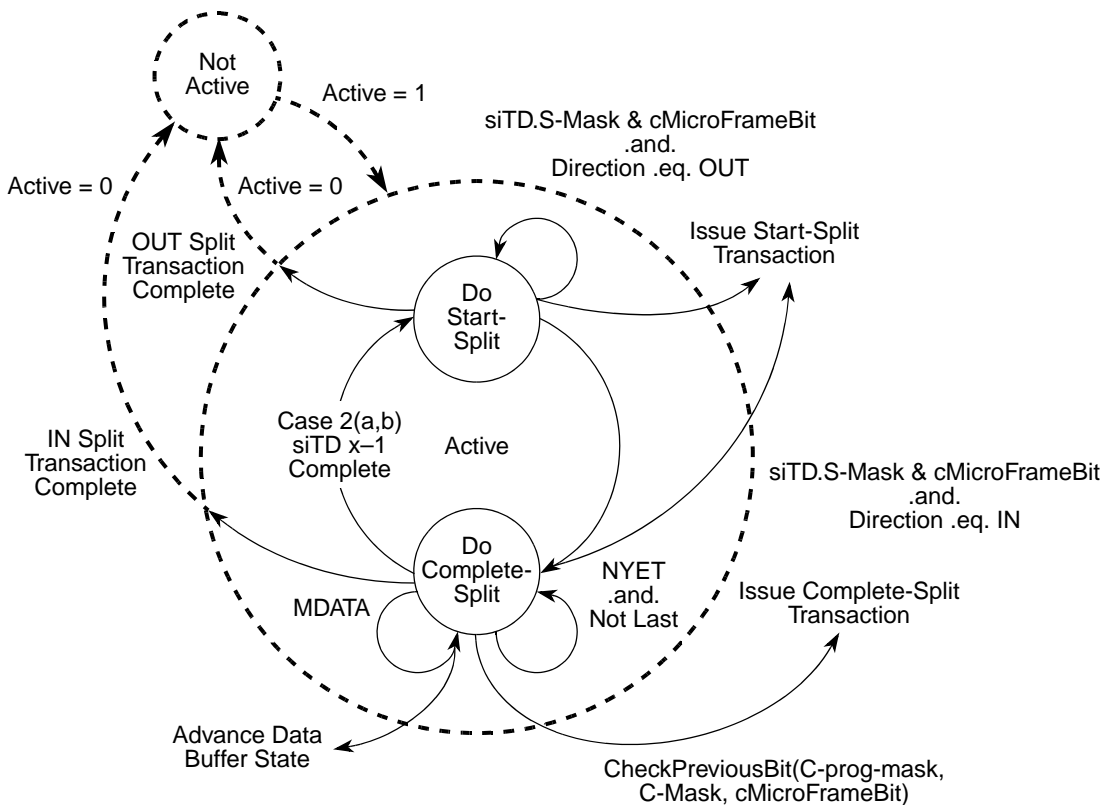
Not Active

Active = 1

siTD.S-Mask & cMicroFrameBit .and. Direction .eq. OUT

Active = 0

Active = 0

OUT Split Transaction Complete

Issue Start-Split Transaction

Do Start-Split

Case 2(a,b) siTD x–1 Complete

Active

IN Split Transaction Complete

siTD.S-Mask & cMicroFrameBit .and. Direction .eq. IN

Do Complete-Split

NYET .and. Not Last

MDATA

Issue Complete-Split Transaction

Advance Data Buffer State

CheckPreviousBit(C-prog-mask, C-Mask, cMicroFrameBit)